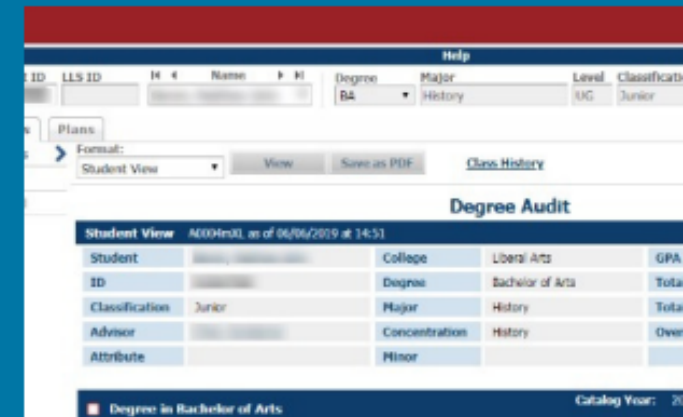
Help

ID LLS ID Name Degree Major Level Classificatio

BA History UG Junior

Plans

Format:

Student View

View

Save as PDF

Class History

Degree Audit

Student View A0004m00, as of 06/06/2019 at 14:51

| Student | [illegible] | College | Liberal Arts | GPA |
|---|---|---|---|---|
| ID | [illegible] | Degree | Bachelor of Arts | Tota |
| Classification | Junior | Major | History | Tota |
| Advisor | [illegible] | Concentration | History | Over |
| Attribute | | Minor | | |

Degree in Bachelor of Arts

Catalog Year: 2